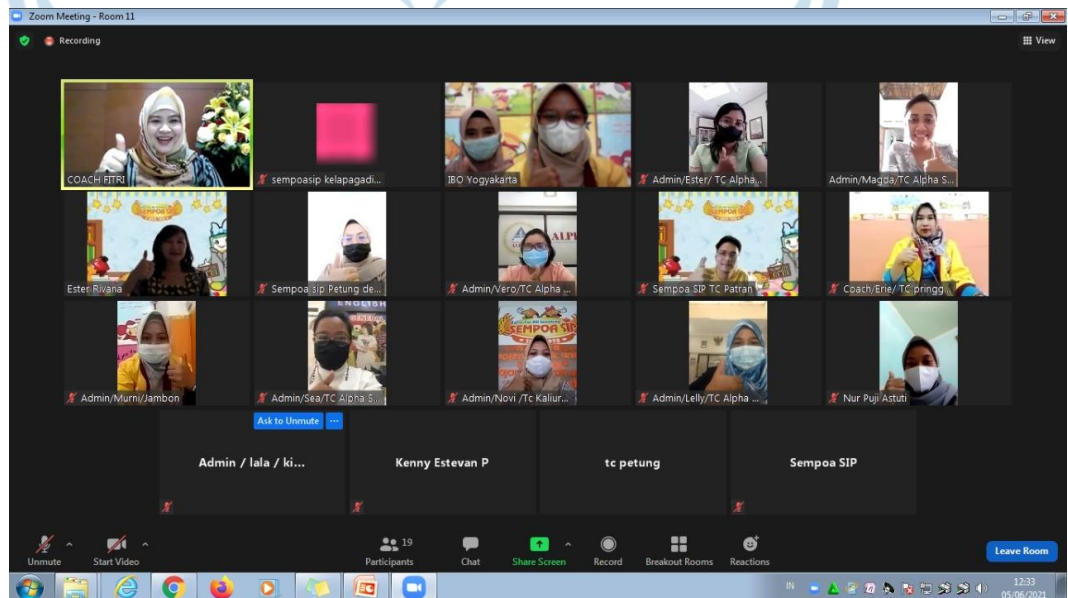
Zoom Meeting - Room 11

Recording

View

COACH FITRI

sempoasip kelapagadi...

IBO Yogyakarta

Admin/Ester/ TC Alpha...

Admin/Magda/TC Alpha S...

Ester Rivana

Sempoa sip Petung de...

Admin/Vero/TC Alpha ...

Sempoa SIP TC Patran

Coach/Erie/ TC pringg

Admin/Murni/Jambon

Admin/Sea/TC Alpha S...

Admin/Novi /Tc Kaliur...

Admin/Lelly/TC Alpha ...

Nur Puji Astuti

Ask to Unmute

Admin / lala / ki...

Kenny Estevan P

tc petung

Sempoa SIP

Unmute

Start Video

19

Participants

Chat

Share Screen

Record

Breakout Rooms

Reactions

Leave Room

IN

12:33

05/06/2021